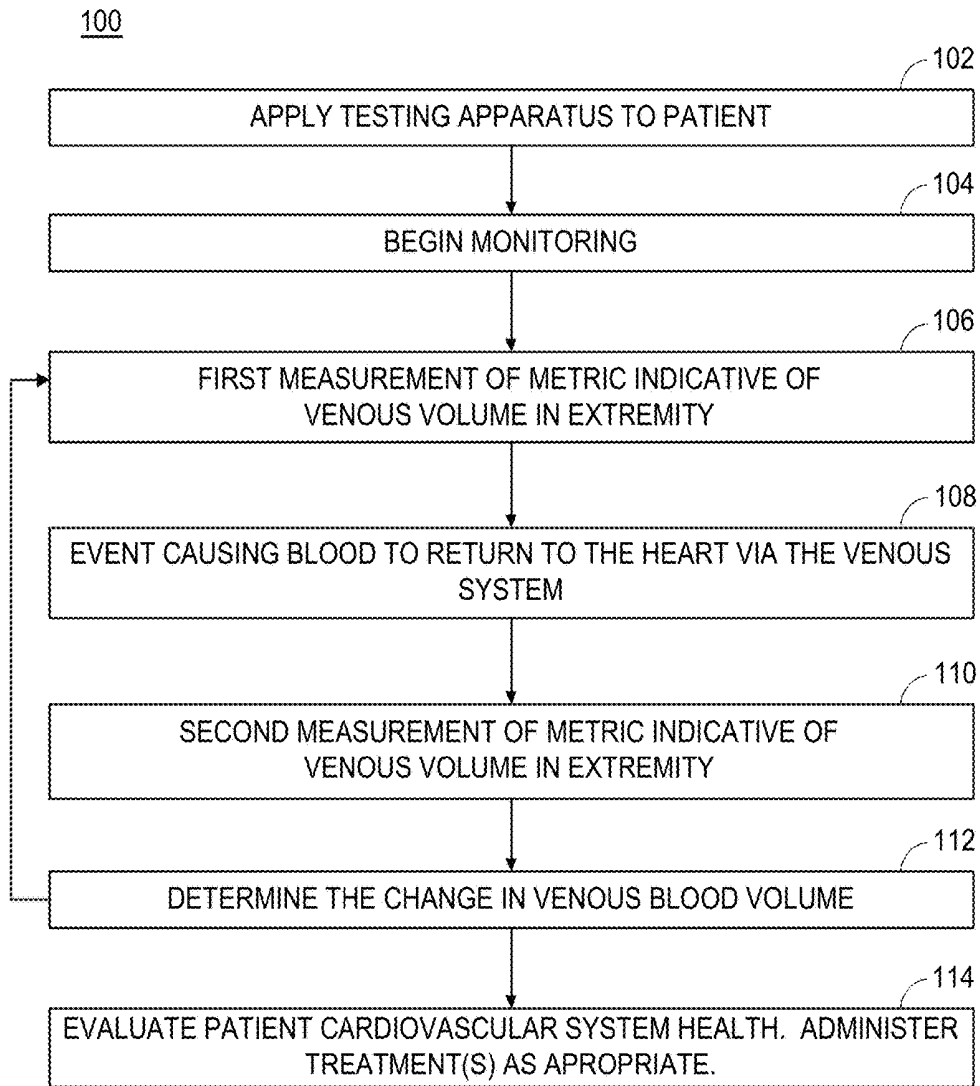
100

102

APPLY TESTING APPARATUS TO PATIENT

104

BEGIN MONITORING

106

FIRST MEASUREMENT OF METRIC INDICATIVE OF VENOUS VOLUME IN EXTREMITY

108

EVENT CAUSING BLOOD TO RETURN TO THE HEART VIA THE VENOUS SYSTEM

110

SECOND MEASUREMENT OF METRIC INDICATIVE OF VENOUS VOLUME IN EXTREMITY

112

DETERMINE THE CHANGE IN VENOUS BLOOD VOLUME

114

EVALUATE PATIENT CARDIOVASCULAR SYSTEM HEALTH. ADMINISTER TREATMENT(S) AS APROPRIATE.